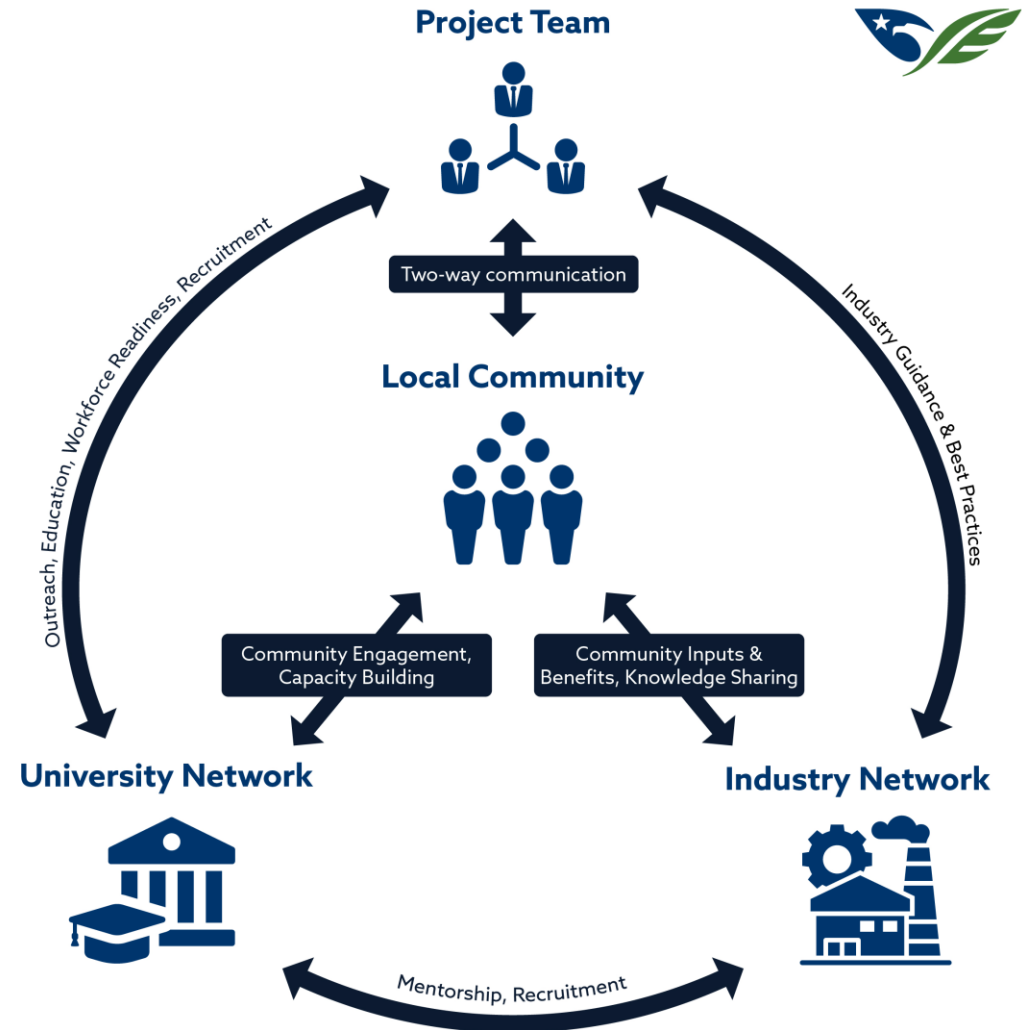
Project Team

Outreach, Education, Workforce Readiness, Recruitment

Two-way communication

Industry Guidance & Best Practices

Local Community

Community Engagement, Capacity Building

Community Inputs & Benefits, Knowledge Sharing

University Network

Industry Network

Mentorship, Recruitment